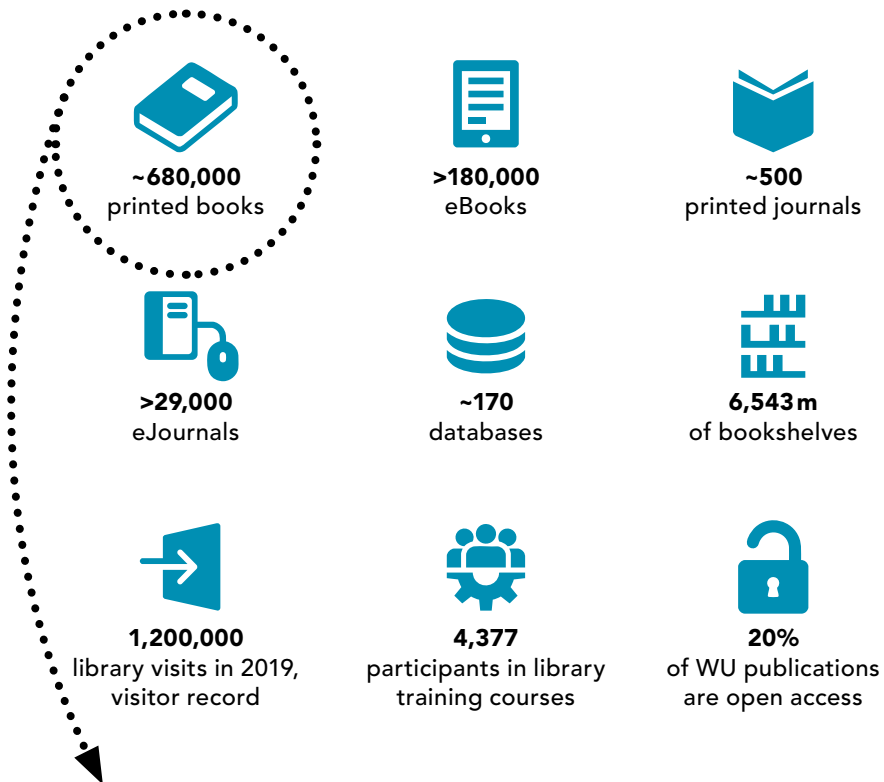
~680,000
printed books

>180,000
eBooks

~500
printed journals

>29,000
eJournals

~170
databases

6,543 m
of bookshelves

1,200,000
library visits in 2019, visitor record

4,377
participants in library training courses

20%
of WU publications are open access